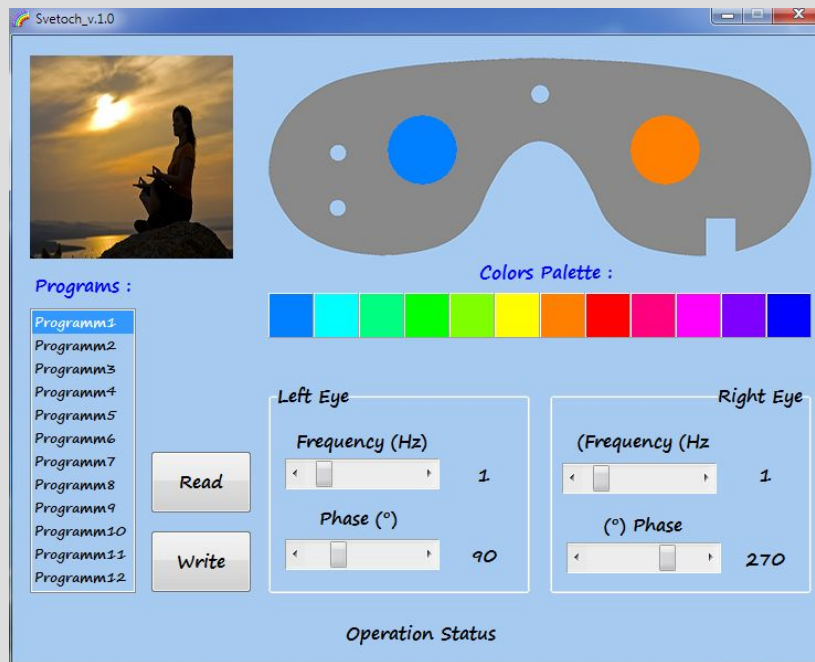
Svetoch_v.1.0

Colors Palette :

Programs :

Programm1
Programm2
Programm3
Programm4
Programm5
Programm6
Programm7
Programm8
Programm9
Programm10
Programm11
Programm12

Read

Write

Left Eye

Frequency (Hz)

1

Phase (°)

90

Right Eye

(Frequency (Hz

1

(°) Phase

270

Operation Status